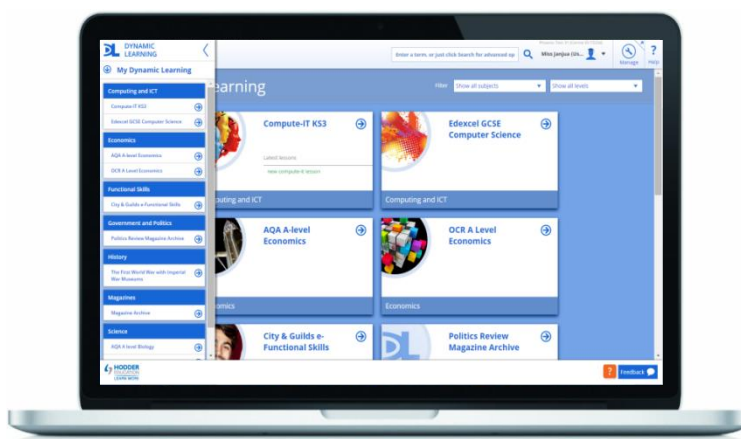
DYNAMIC LEARNING

My Dynamic Learning

Computing and ICT

Compute-IT KS3

Edexcel GCSE Computer Science

Economics

AQA A-level Economics

OCR A Level Economics

Functional Skills

City & Guilds e-Functional Skills

Government and Politics

Politics Review Magazine Archive

History

The First World War with Imperial War Museums

Magazines

Magazine Archive

Science

AQA A level Biology

HODDER EDUCATION LEARN MORE

Enter a term, or just click Search for advanced op

Miss Janjua (Us...

Manage

Help

Learning

Filter

Show all subjects

Show all levels

Compute-IT KS3

Latest lessons

new computer-it lesson

Computing and ICT

Edexcel GCSE Computer Science

Computing and ICT

AQA A-level Economics

Economics

OCR A Level Economics

Economics

City & Guilds e-Functional Skills

Politics Review Magazine Archive

?

Feedback